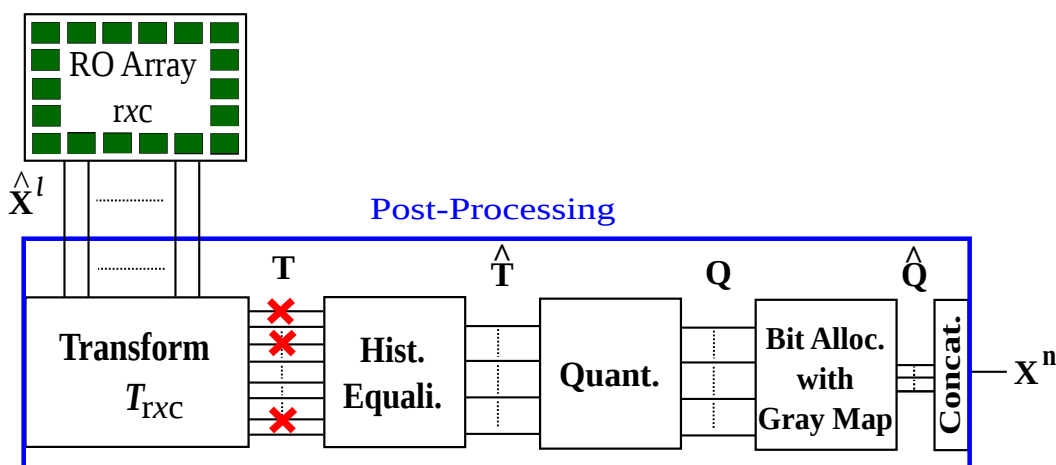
RO Array
rxc

$\hat{\mathbf{X}}^l$

Post-Processing

$\mathbf{T}$

$\hat{\mathbf{T}}$

$\mathbf{Q}$

$\hat{\mathbf{Q}}$

Transform
$T_{rxc}$

Hist.
Equali.

Quant.

Bit Alloc.
with
Gray Map

Concat.

$\mathbf{X}^n$